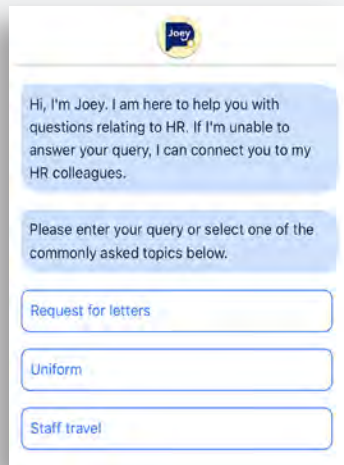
Joey

Hi, I'm Joey. I am here to help you with questions relating to HR. If I'm unable to answer your query, I can connect you to my HR colleagues.

Please enter your query or select one of the commonly asked topics below.

Request for letters

Uniform

Staff travel